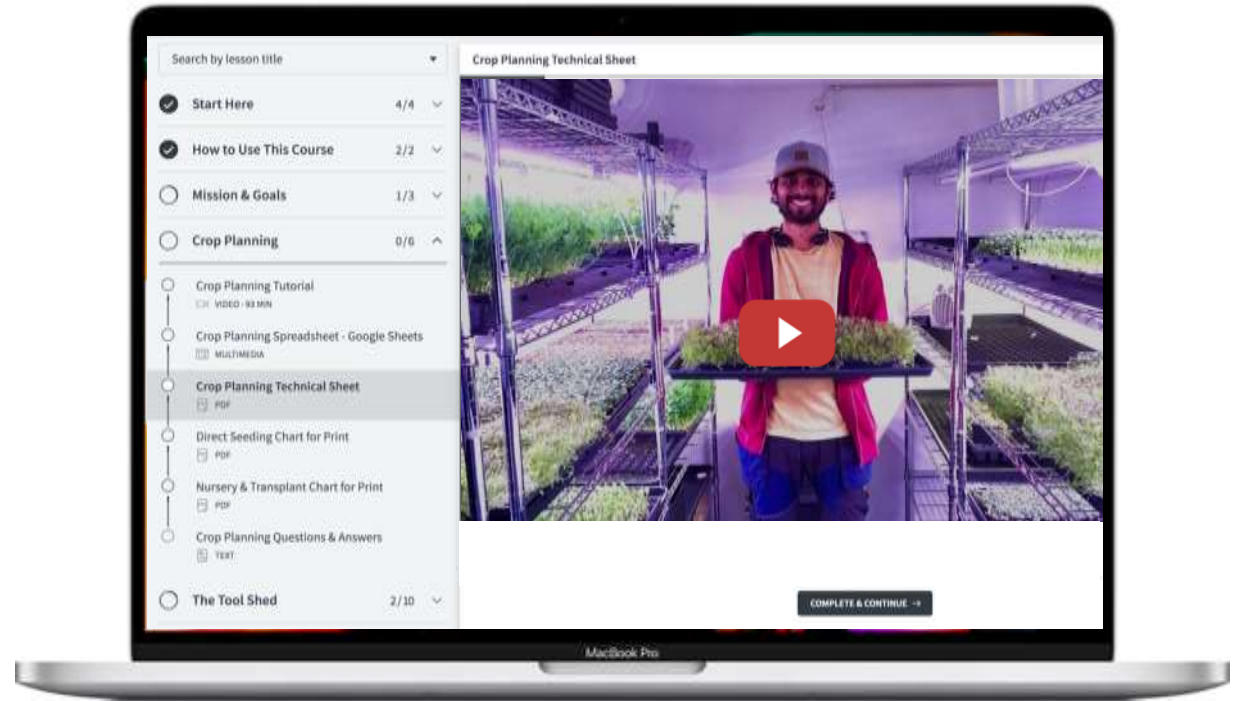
Search by lesson title

Start Here 4/4

How to Use This Course 2/2

Mission & Goals 1/3

Crop Planning 0/6

Crop Planning Tutorial
VIDEO - 93 MIN

Crop Planning Spreadsheet - Google Sheets
MULTIMEDIA

Crop Planning Technical Sheet
PDF

Direct Seeding Chart for Print
PDF

Nursery & Transplant Chart for Print
PDF

Crop Planning Questions & Answers
TEXT

The Tool Shed 2/10

Crop Planning Technical Sheet

COMPLETE & CONTINUE →

MacBook Pro